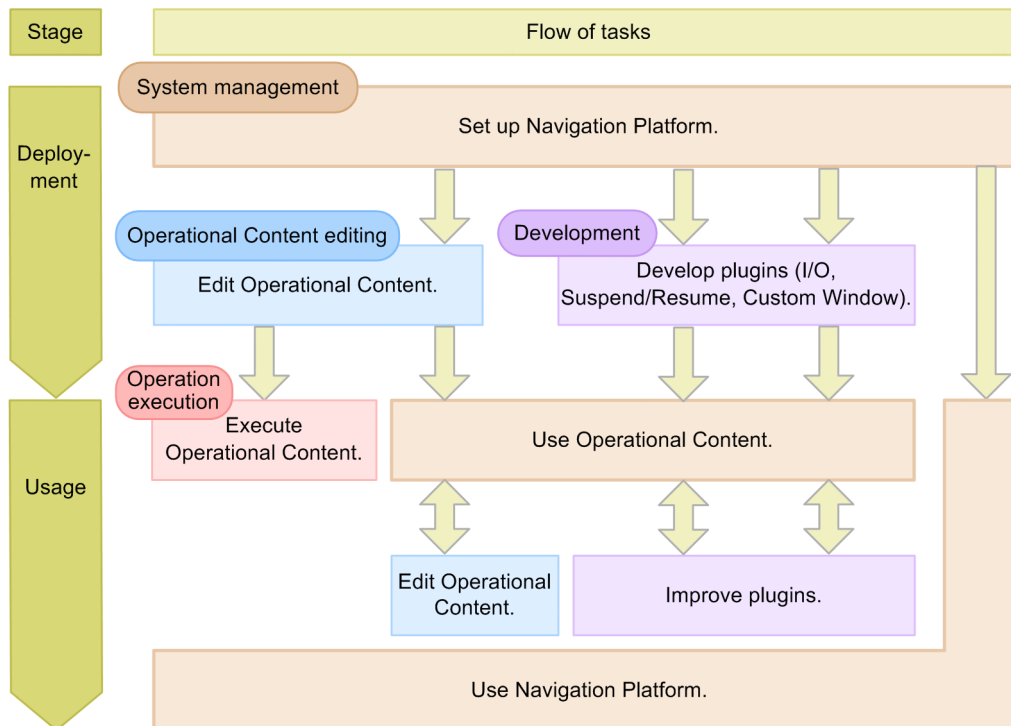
Stage

Flow of tasks

System management

Set up Navigation Platform.

Deployment

Operational Content editing

Edit Operational Content.

Development

Develop plugins (I/O, Suspend/Resume, Custom Window).

Operation execution

Execute Operational Content.

Use Operational Content.

Usage

Edit Operational Content.

Improve plugins.

Use Navigation Platform.